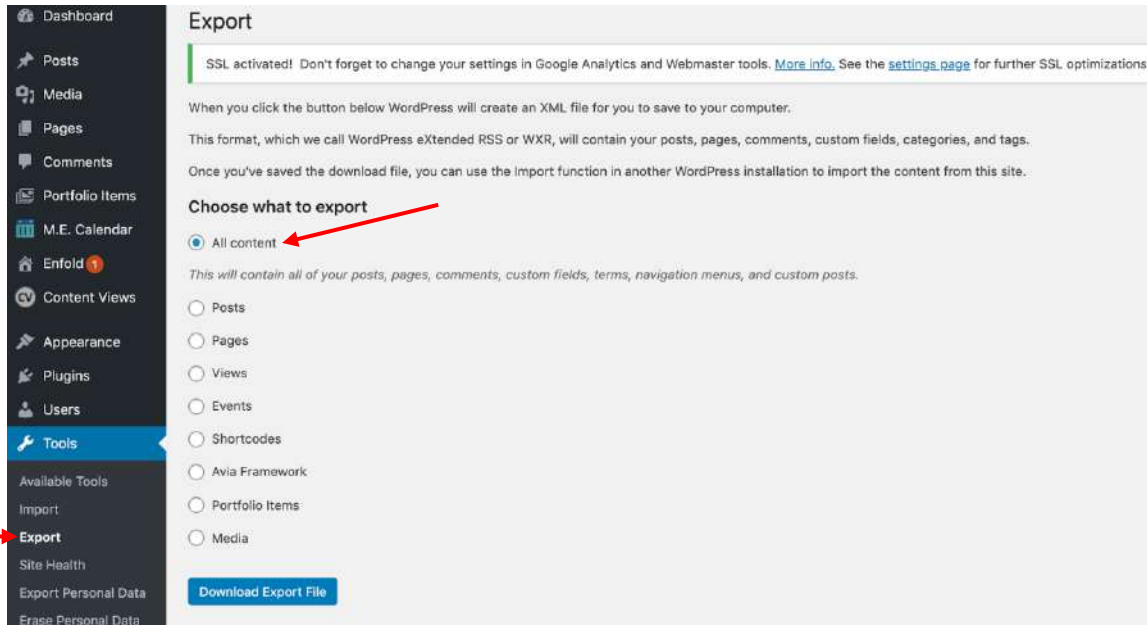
Dashboard
Posts
Media
Pages
Comments
Portfolio Items
M.E. Calendar
Enfold 1
Content Views
Appearance
Plugins
Users
Tools
Available Tools
Import
Export
Site Health
Export Personal Data
Erase Personal Data

Export

SSL activated! Don't forget to change your settings in Google Analytics and Webmaster tools. More info. See the settings page for further SSL optimizations

When you click the button below WordPress will create an XML file for you to save to your computer.

This format, which we call WordPress eXtended RSS or WXR, will contain your posts, pages, comments, custom fields, categories, and tags.

Once you've saved the download file, you can use the Import function in another WordPress installation to import the content from this site.

Choose what to export

All content

This will contain all of your posts, pages, comments, custom fields, terms, navigation menus, and custom posts.

Posts
Pages
Views
Events
Shortcodes
Avia Framework
Portfolio Items
Media

Download Export File